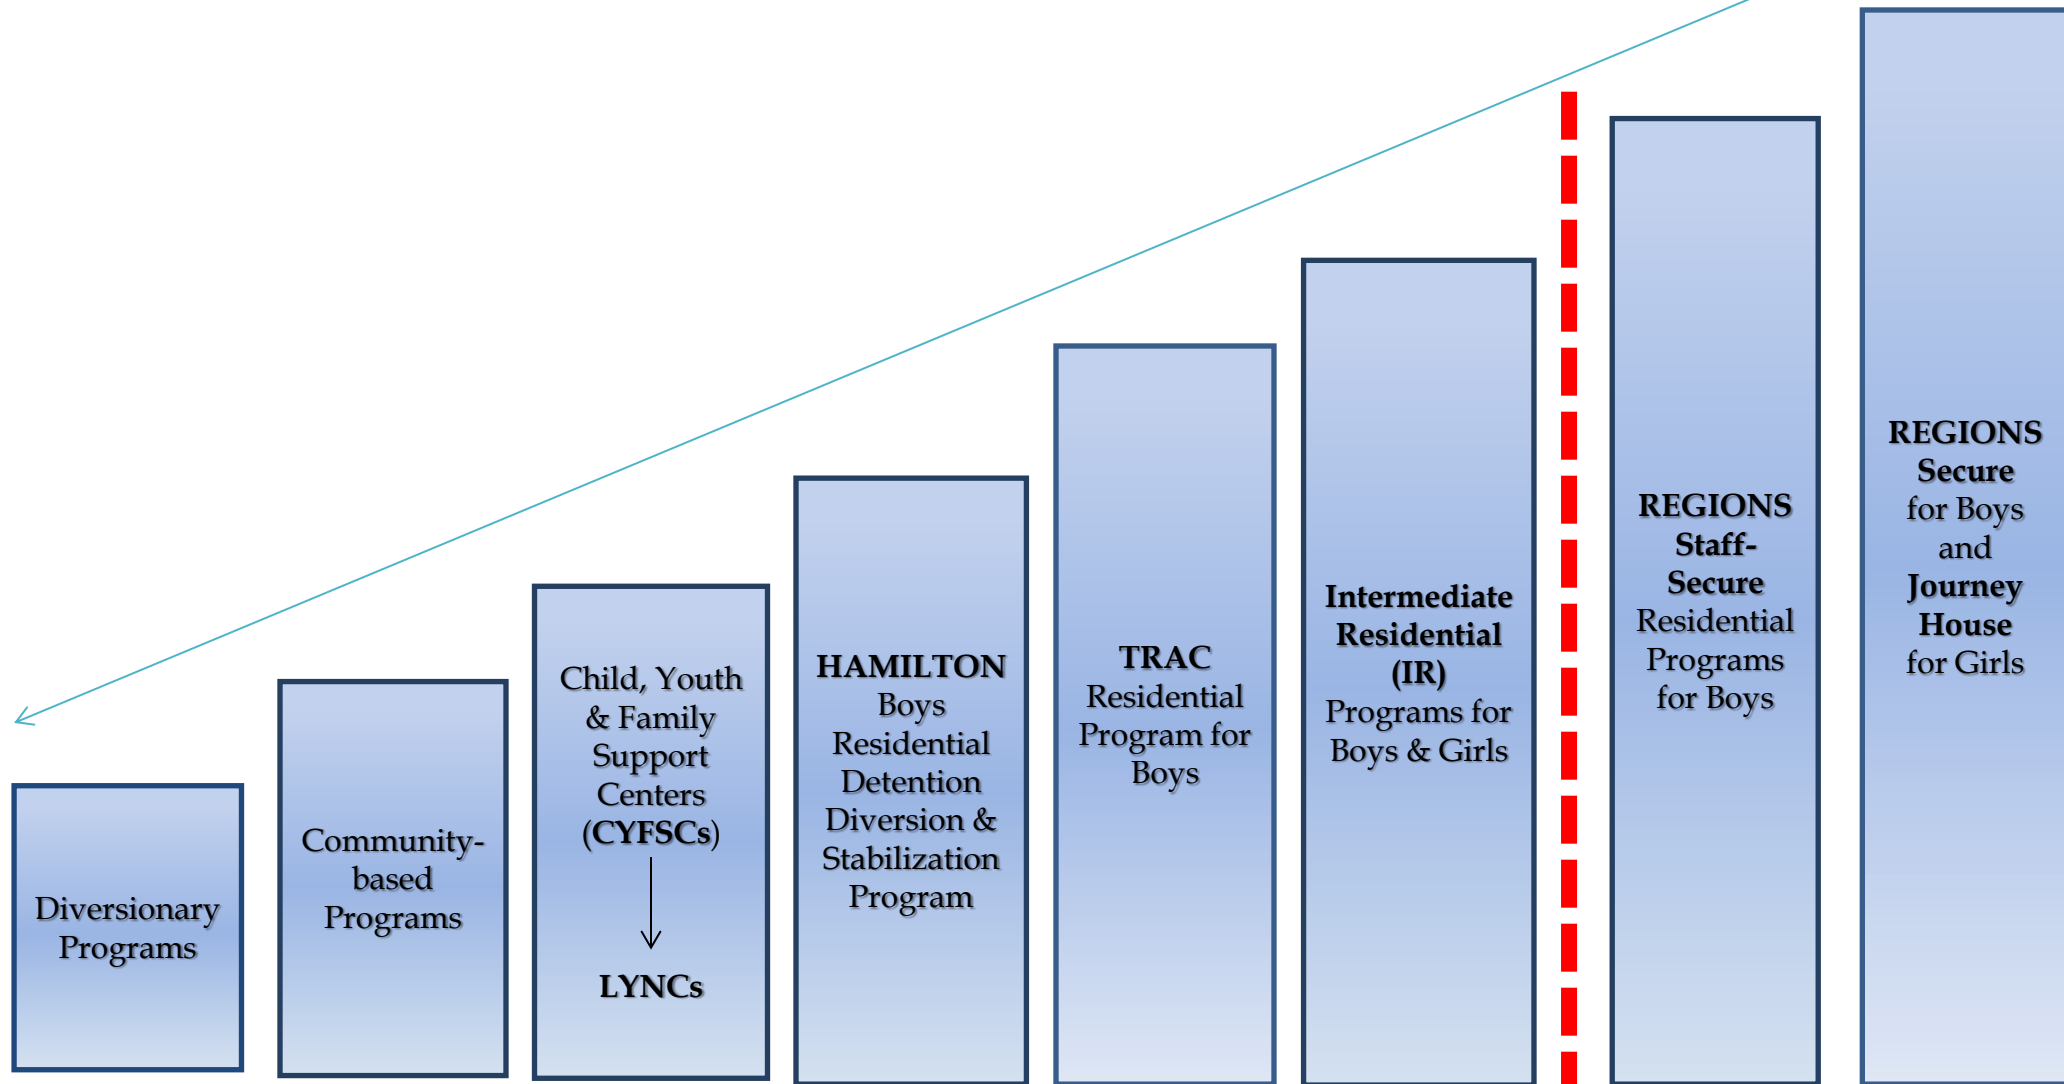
Diversionary Programs

Community-based Programs

Child, Youth & Family Support Centers (CYFSCs)

LYNCs

HAMILTON Boys Residential Detention Diversion & Stabilization Program

TRAC Residential Program for Boys

Intermediate Residential (IR) Programs for Boys & Girls

REGIONS Staff-Secure Residential Programs for Boys

REGIONS Secure for Boys and Journey House for Girls